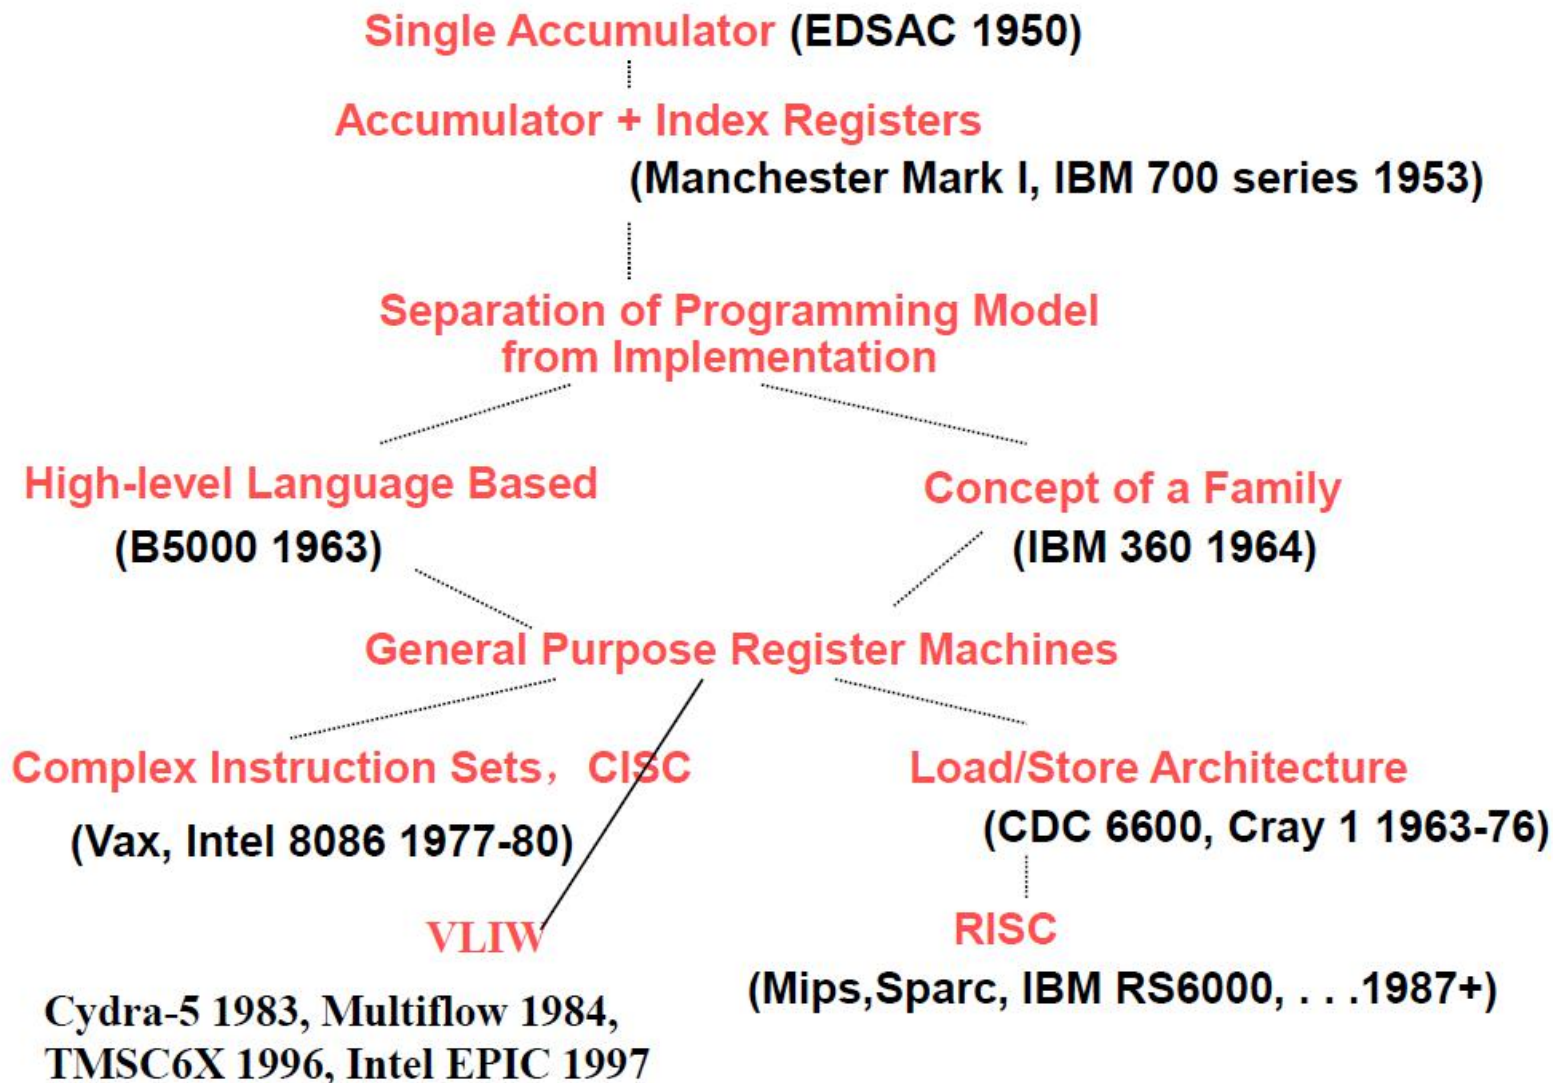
Single Accumulator (EDSAC 1950)

Accumulator + Index Registers

(Manchester Mark I, IBM 700 series 1953)

Separation of Programming Model from Implementation

High-level Language Based

(B5000 1963)

Concept of a Family

(IBM 360 1964)

General Purpose Register Machines

Complex Instruction Sets，CISC

(Vax, Intel 8086 1977-80)

Load/Store Architecture

(CDC 6600, Cray 1 1963-76)

VLIW

Cydra-5 1983, Multiflow 1984, TMSC6X 1996, Intel EPIC 1997

RISC

(Mips,Sparc, IBM RS6000, . . .1987+)